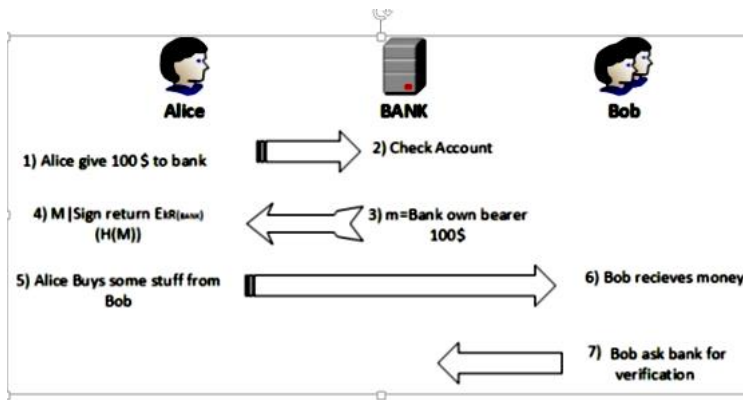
Alice

BANK

Bob

1) Alice give 100 $ to bank

2) Check Account

4) M |Sign return $E_{kR(BANK)}$ (H(M))

3) m=Bank own bearer 100$

5) Alice Buys some stuff from Bob

6) Bob recieves money

7) Bob ask bank for verification